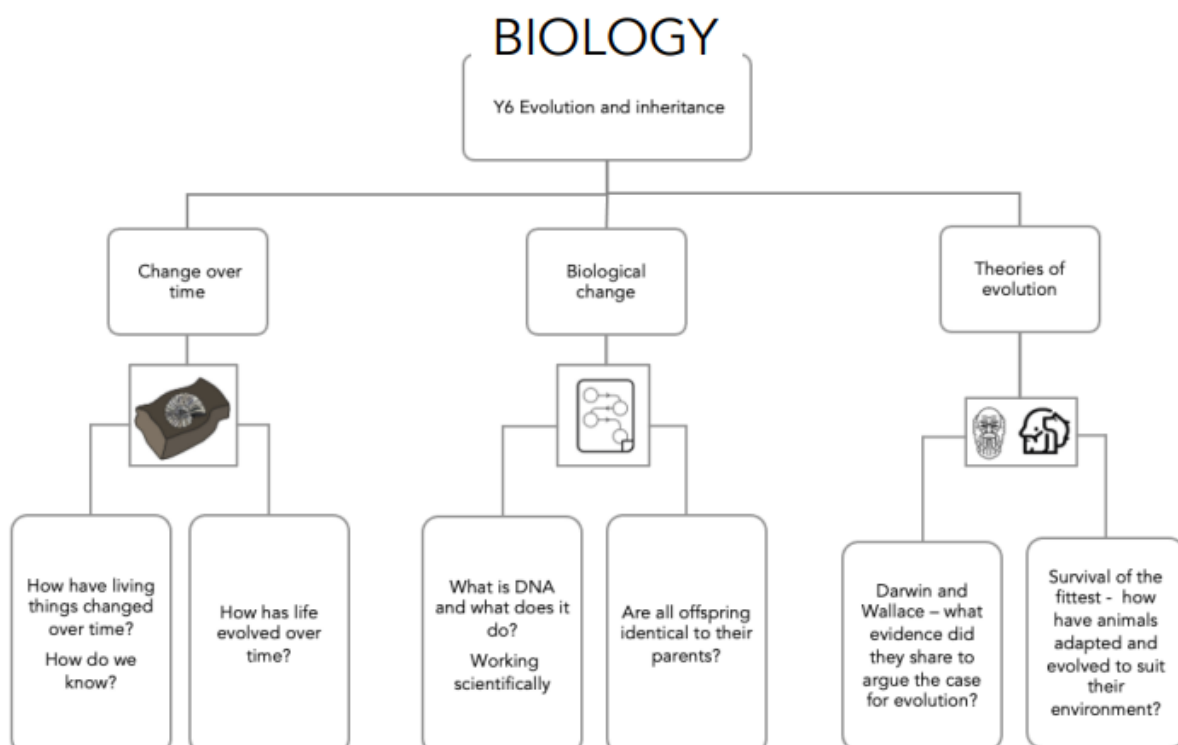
BIOLOGY

Y6 Evolution and inheritance

Change over time

Biological change

Theories of evolution

How have living things changed over time?

How do we know?

How has life evolved over time?

What is DNA and what does it do?

Working scientifically

Are all offspring identical to their parents?

Darwin and Wallace – what evidence did they share to argue the case for evolution?

Survival of the fittest - how have animals adapted and evolved to suit their environment?